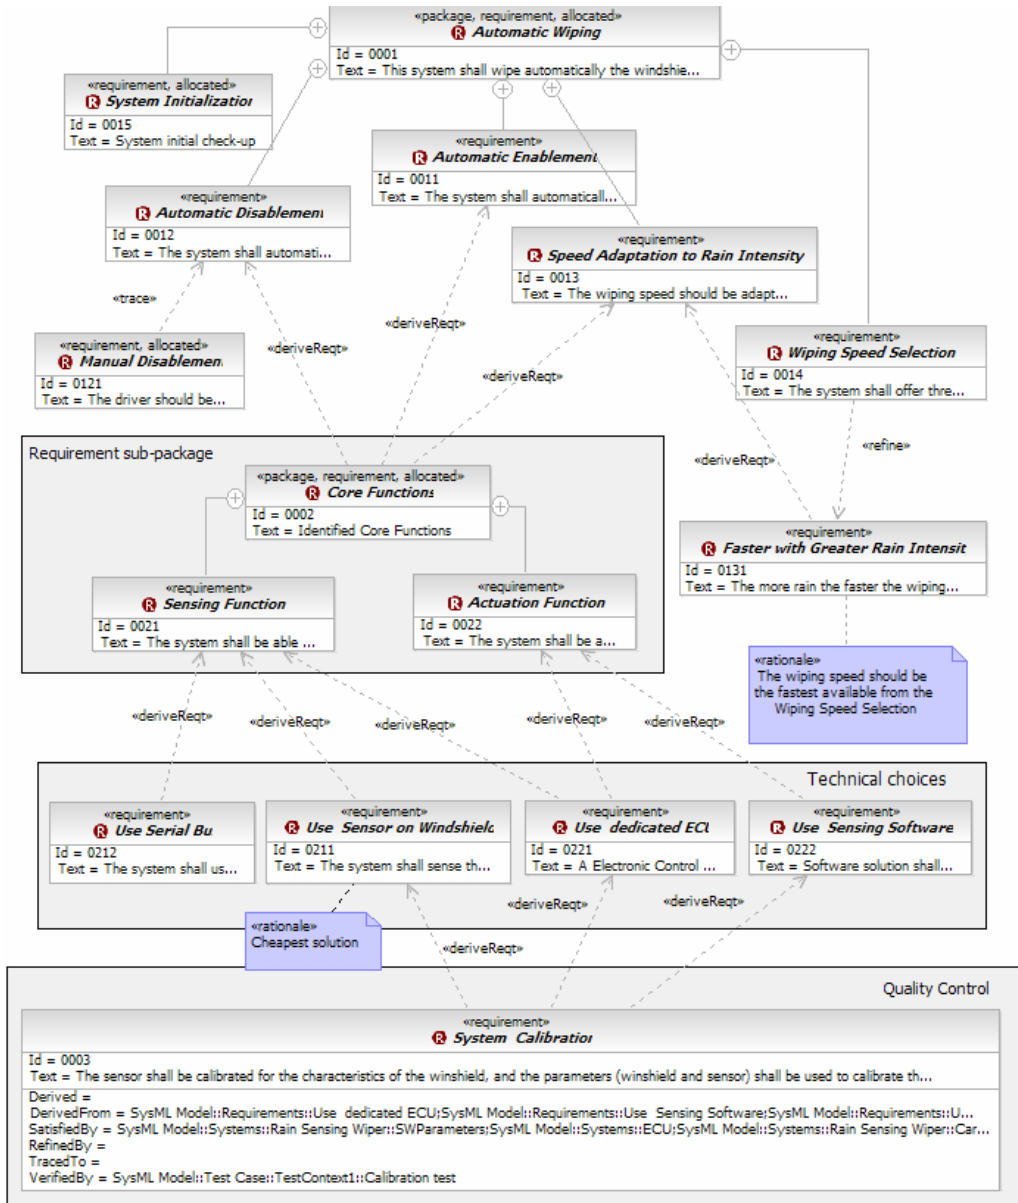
«package, requirement, allocated»
Automatic Wiping
Id = 0001
Text = This system shall wipe automatically the windshie...

«requirement, allocated»
System Initializatior
Id = 0015
Text = System initial check-up

«requirement»
Automatic Enablement
Id = 0011
Text = The system shall automaticall...

«requirement»
Automatic Disablement
Id = 0012
Text = The system shall automati...

«requirement»
Speed Adaptation to Rain Intensity
Id = 0013
Text = The wiping speed should be adapt...

«trace»

«deriveReqt»

«deriveReqt»

«deriveReqt»

«requirement, allocated»
Manual Disablemen
Id = 0121
Text = The driver should be...

«requirement»
Wiping Speed Selection
Id = 0014
Text = The system shall offer thre...

«deriveReqt»

«refine»

Requirement sub-package

«package, requirement, allocated»
Core Functions
Id = 0002
Text = Identified Core Functions

«requirement»
Faster with Greater Rain Intensit
Id = 0131
Text = The more rain the faster the wiping...

«requirement»
Sensing Function
Id = 0021
Text = The system shall be able ...

«requirement»
Actuation Function
Id = 0022
Text = The system shall be a...

«rationale»
The wiping speed should be the fastest available from the Wiping Speed Selection

«deriveReqt»

«deriveReqt»

«deriveReqt»

«deriveReqt»

«deriveReqt»

Technical choices

«requirement»
Use Serial Bu
Id = 0212
Text = The system shall us...

«requirement»
Use Sensor on Windshield
Id = 0211
Text = The system shall sense th...

«requirement»
Use dedicated ECU
Id = 0221
Text = A Electronic Control ...

«requirement»
Use Sensing Software
Id = 0222
Text = Software solution shall...

«deriveReqt»

«deriveReqt»

«rationale»
Cheapest solution

«deriveReqt»

Quality Control

«requirement»
System Calibratior
Id = 0003
Text = The sensor shall be calibrated for the characteristics of the winshield, and the parameters (winshield and sensor) shall be used to calibrate th...
Derived =
DerivedFrom = SysML Model::Requirements::Use dedicated ECU;SysML Model::Requirements::Use Sensing Software;SysML Model::Requirements::U...
SatisfiedBy = SysML Model::Systems::Rain Sensing Wiper::SWParameters;SysML Model::Systems::ECU;SysML Model::Systems::Rain Sensing Wiper::Car...
RefinedBy =
TracedTo =
VerifiedBy = SysML Model::Test Case::TestContext1::Calibration test